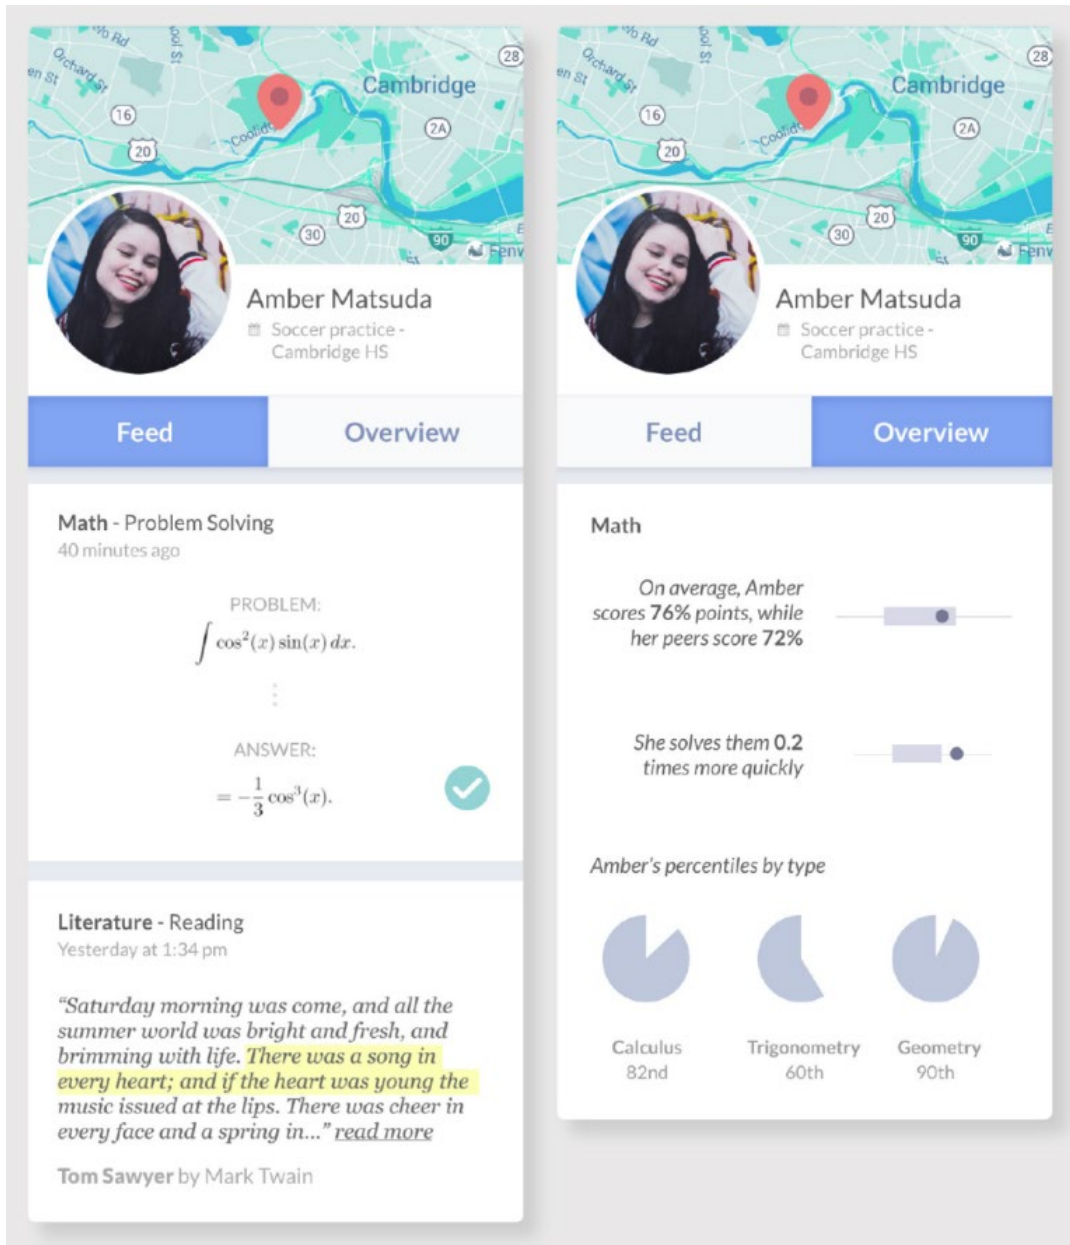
Orchard St
en St
16
20
28
Cambridge
2A
20
30
90
Fenw

Amber Matsuda
Soccer practice - Cambridge HS

Feed
Overview

Math - Problem Solving
40 minutes ago

PROBLEM:
$\int \cos^2(x)\sin(x)\,dx.$

ANSWER:
$= -\frac{1}{3}\cos^3(x).$

Literature - Reading
Yesterday at 1:34 pm

"Saturday morning was come, and all the summer world was bright and fresh, and brimming with life. There was a song in every heart; and if the heart was young the music issued at the lips. There was cheer in every face and a spring in..." read more

Tom Sawyer by Mark Twain

Orchard St
en St
16
20
28
Cambridge
2A
20
30
90
Fenw

Amber Matsuda
Soccer practice - Cambridge HS

Feed
Overview

Math

On average, Amber scores 76% points, while her peers score 72%

She solves them 0.2 times more quickly

Amber's percentiles by type

Calculus
82nd

Trigonometry
60th

Geometry
90th